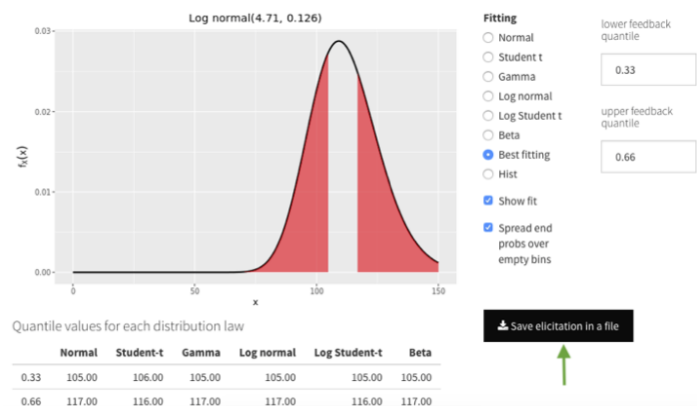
Log normal(4.71, 0.126)

0.03
0.02
0.01
0.00

$f_X(x)$

0 50 100 150

x

Fitting
Normal
Student t
Gamma
Log normal
Log Student t
Beta
Best fitting
Hist

Show fit

Spread end probs over empty bins

lower feedback quantile

0.33

upper feedback quantile

0.66

Save elicitation in a file

Quantile values for each distribution law

| | Normal | Student-t | Gamma | Log normal | Log Student-t | Beta |
|---|---|---|---|---|---|---|
| 0.33 | 105.00 | 106.00 | 105.00 | 105.00 | 105.00 | 105.00 |
| 0.66 | 117.00 | 116.00 | 117.00 | 117.00 | 116.00 | 117.00 |